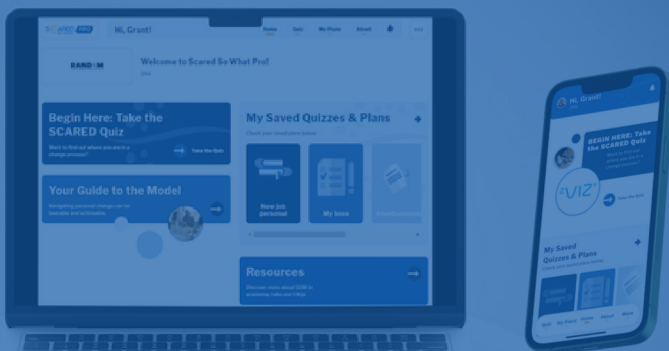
SCARED PRO

Hi, Grant!

Home Quiz My Plans About

RANDOM

Welcome to Scared So What Pro!

Begin Here: Take the SCARED Quiz

Want to find out where you are in a change process?

Take the Quiz

Your Guide to the Model

Navigating personal change can be learnable and achievable.

My Saved Quizzes & Plans

Check your saved items below

New job personal

My boss

Resources

Discover more about SSW to accelerate, take your 5Ws

Hi, Grant!

BEGIN HERE: Take the SCARED Quiz

Want to find out where you are in a change process?

VIZ

Take the Quiz

My Saved Quizzes & Plans

Check your saved items below

Quiz My Plans Home About More